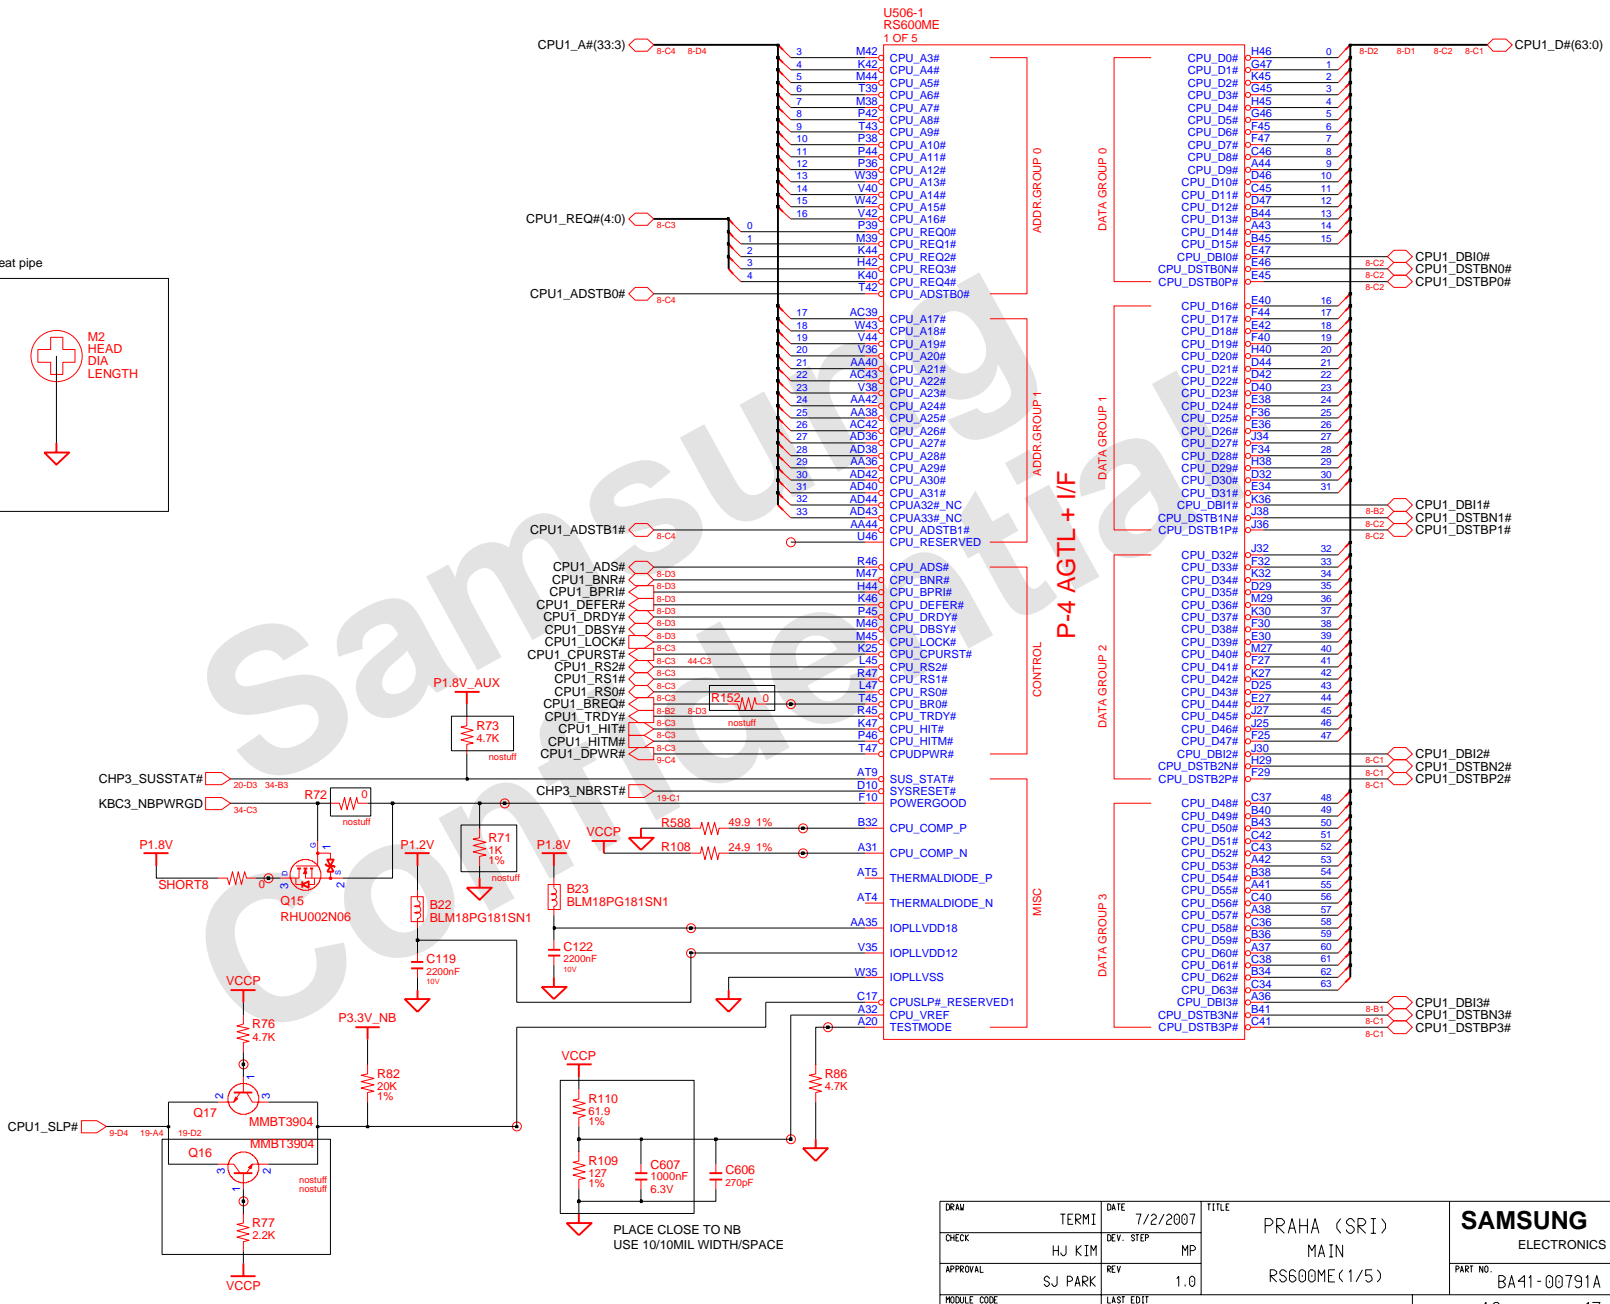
U506-1
RS600ME
1 OF 5

CPU1_A#(33:3)
CPU1_D#(63:0)
CPU1_REQ#(4:0)
CPU1_ADSTB0#
CPU1_ADSTB1#

CPU_A3#
CPU_A4#
CPU_A5#
CPU_A6#
CPU_A7#
CPU_A8#
CPU_A9#
CPU_A10#
CPU_A11#
CPU_A12#
CPU_A13#
CPU_A14#
CPU_A15#
CPU_A16#
CPU_REQ0#
CPU_REQ1#
CPU_REQ2#
CPU_REQ3#
CPU_REQ4#
CPU_ADSTB0#
CPU_A17#
CPU_A18#
CPU_A19#
CPU_A20#
CPU_A21#
CPU_A22#
CPU_A23#
CPU_A24#
CPU_A25#
CPU_A26#
CPU_A27#
CPU_A28#
CPU_A29#
CPU_A30#
CPU_A31#
CPUA32#_NC
CPUA33#_NC
CPU_ADSTB1#
CPU_RESERVED

ADDR.GROUP 0
ADDR.GROUP 1
DATA GROUP 0
DATA GROUP 1
DATA GROUP 2
DATA GROUP 3
CONTROL
MISC
P-4 AGTL + I/F

CPU1_ADS#
CPU1_BNR#
CPU1_BPRI#
CPU1_DEFER#
CPU1_DRDY#
CPU1_DBSY#
CPU1_LOCK#
CPU1_CPURST#
CPU1_RS2#
CPU1_RS1#
CPU1_RS0#
CPU1_BREQ#
CPU1_TRDY#
CPU1_HIT#
CPU1_HITM#
CPU1_DPWR#

CPU_ADS#
CPU_BNR#
CPU_BPRI#
CPU_DEFER#
CPU_DRDY#
CPU_DBSY#
CPU_LOCK#
CPU_CPURST#
CPU_RS2#
CPU_RS1#
CPU_RS0#
CPU_BR0#
CPU_TRDY#
CPU_HIT#
CPU_HITM#
CPUDPWR#
SUS_STAT#
SYSRESET#
POWERGOOD
CPU_COMP_P
CPU_COMP_N
THERMALDIODE_P
THERMALDIODE_N
IOPLLVDD18
IOPLLVDD12
IOPLLVSS
CPUSLP#_RESERVED1
CPU_VREF
TESTMODE

CPU_D0# ... CPU_D63#
CPU_DBI0#
CPU_DSTBN0#
CPU_DSTBP0#
CPU_DBI1#
CPU_DSTBN1#
CPU_DSTBP1#
CPU_DBI2#
CPU_DSTB2N#
CPU_DSTB2P#
CPU_DBI3#
CPU_DSTBN3#
CPU_DSTB3P#

CPU1_DBI0#
CPU1_DSTBN0#
CPU1_DSTBP0#
CPU1_DBI1#
CPU1_DSTBN1#
CPU1_DSTBP1#
CPU1_DBI2#
CPU1_DSTBN2#
CPU1_DSTBP2#
CPU1_DBI3#
CPU1_DSTBN3#
CPU1_DSTBP3#

eat pipe
M2
HEAD
DIA
LENGTH

P1.8V_AUX
R73
4.7K
nostuff
CHP3_SUSSTAT#
KBC3_NBPWRGD
R72
0
nostuff
CHP3_NBRST#
R152
0
nostuff
R71
1K
1%
nostuff
VCCP
R588 49.9 1%
R108 24.9 1%
P1.8V
SHORT8
Q15
RHU002N06
P1.2V
B22
BLM18PG181SN1
C119
2200nF
10V
B23
BLM18PG181SN1
C122
2200nF
10V
VCCP
R76
4.7K
P3.3V_NB
R82
20K
1%
Q17
MMBT3904
MMBT3904
Q16
nostuff
nostuff
CPU1_SLP#
R77
2.2K
VCCP
VCCP
R110
61.9
1%
R109
127
1%
C607
1000nF
6.3V
C606
270pF
R86
4.7K
PLACE CLOSE TO NB
USE 10/10MIL WIDTH/SPACE

| DRAW | TERMI | DATE | 7/2/2007 | TITLE | SAMSUNG ELECTRONICS |
|---|---|---|---|---|---|
| CHECK | HJ KIM | DEV. STEP | MP | PRAHA (SRI) MAIN RS600ME(1/5) | |
| APPROVAL | SJ PARK | REV | 1.0 | | PART NO. BA41-00791A |
| MODULE CODE | | LAST EDIT | | | |